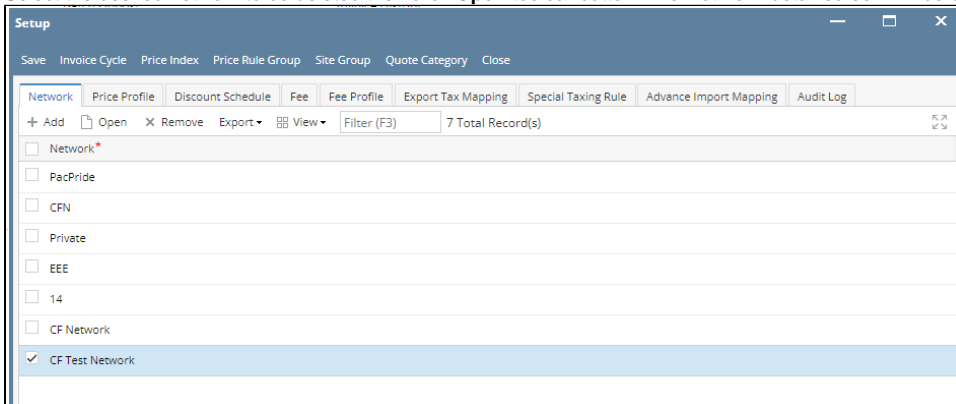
Setup

Save Invoice Cycle Price Index Price Rule Group Site Group Quote Category Close

Network | Price Profile | Discount Schedule | Fee | Fee Profile | Export Tax Mapping | Special Taxing Rule | Advance Import Mapping | Audit Log

+ Add Open × Remove Export ▾ View ▾ Filter (F3) 7 Total Record(s)

| Network* |
|---|
| PacPride |
| CFN |
| Private |
| EEE |
| 14 |
| CF Network |
| ✓ CF Test Network |